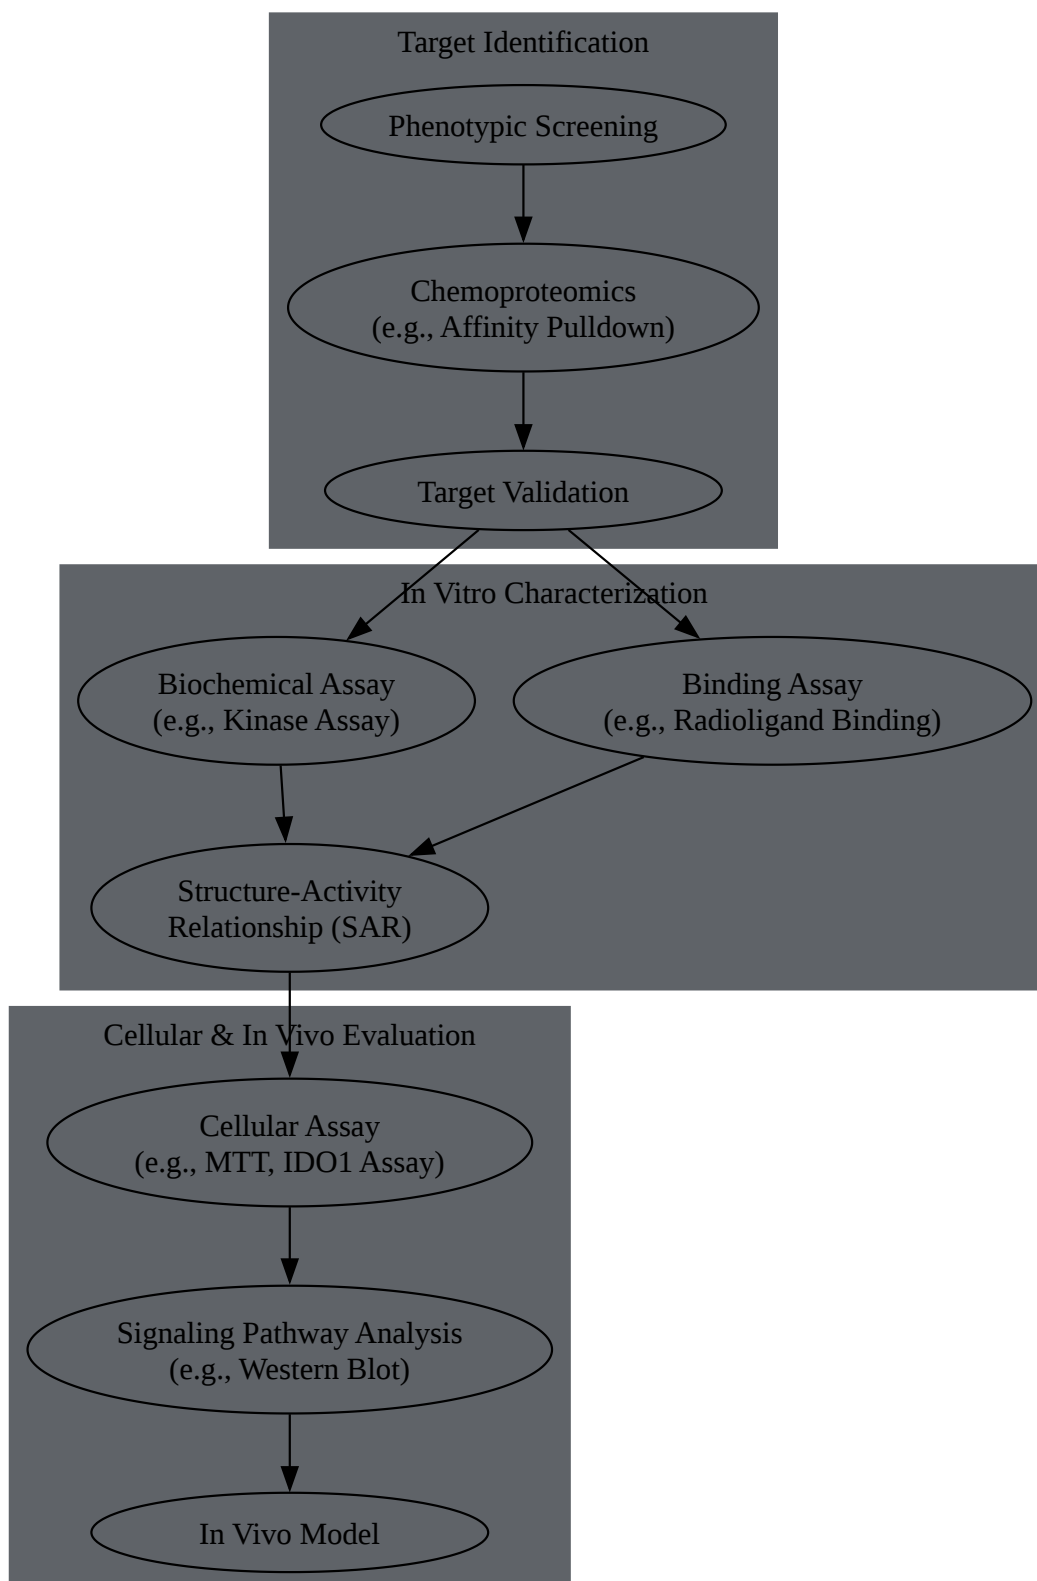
Target Identification

Phenotypic Screening

Chemoproteomics
(e.g., Affinity Pulldown)

Target Validation

In Vitro Characterization

Biochemical Assay
(e.g., Kinase Assay)

Binding Assay
(e.g., Radioligand Binding)

Structure-Activity
Relationship (SAR)

Cellular & In Vivo Evaluation

Cellular Assay
(e.g., MTT, IDO1 Assay)

Signaling Pathway Analysis
(e.g., Western Blot)

In Vivo Model